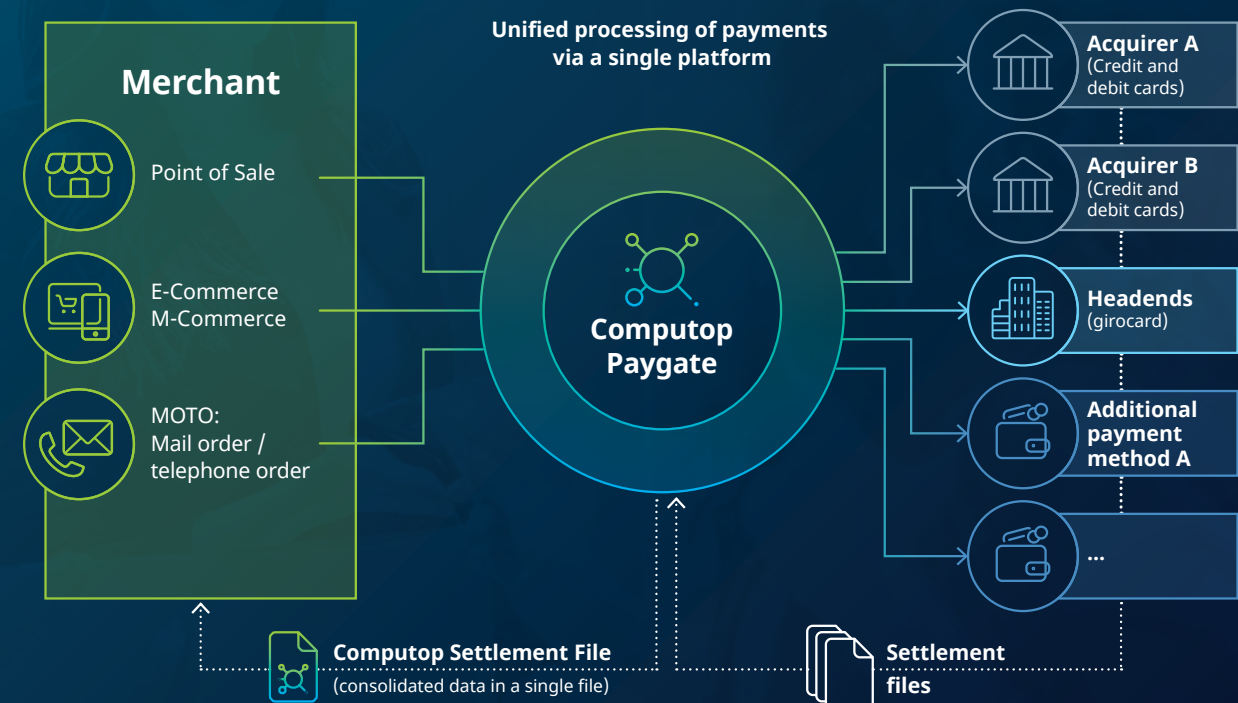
Merchant

Point of Sale

E-Commerce
M-Commerce

MOTO:
Mail order /
telephone order

Unified processing of payments via a single platform

Computop Paygate

Acquirer A
(Credit and debit cards)

Acquirer B
(Credit and debit cards)

Headends
(girocard)

Additional payment method A

...

Computop Settlement File
(consolidated data in a single file)

Settlement files